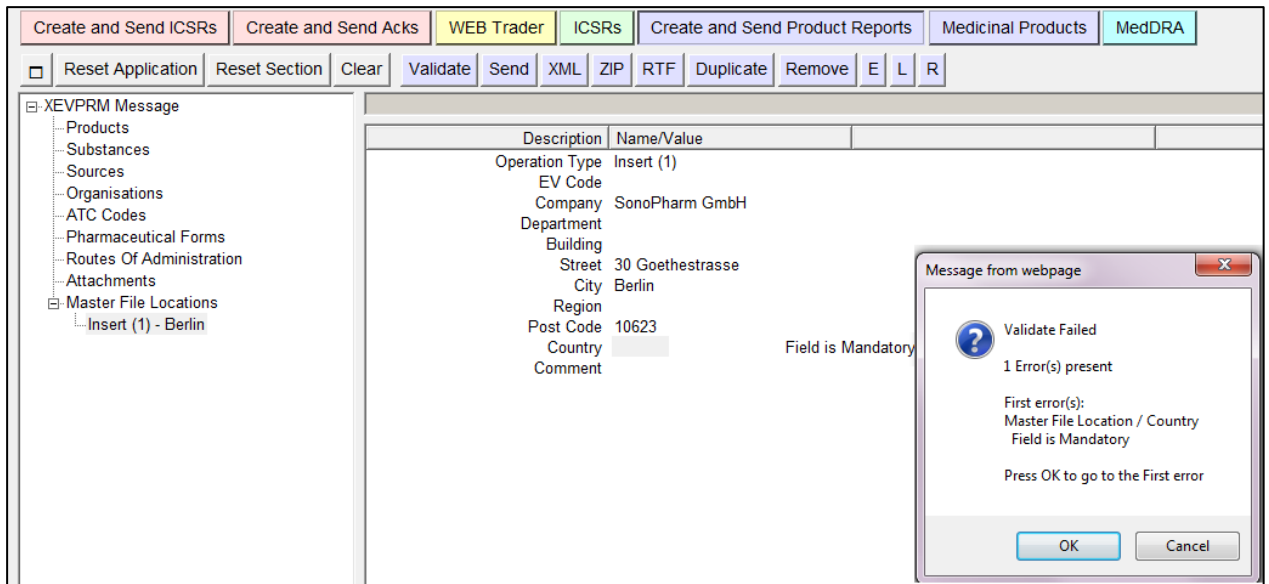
Create and Send ICSRs | Create and Send Acks | WEB Trader | ICSRs | Create and Send Product Reports | Medicinal Products | MedDRA

Reset Application | Reset Section | Clear | Validate | Send | XML | ZIP | RTF | Duplicate | Remove | E | L | R

XEVPRM Message
Products
Substances
Sources
Organisations
ATC Codes
Pharmaceutical Forms
Routes Of Administration
Attachments
Master File Locations
Insert (1) - Berlin

| Description | Name/Value |
|---|---|
| Operation Type | Insert (1) |
| EV Code | |
| Company | SonoPharm GmbH |
| Department | |
| Building | |
| Street | 30 Goethestrasse |
| City | Berlin |
| Region | |
| Post Code | 10623 |
| Country | |
| Comment | |

Field is Mandatory

Message from webpage

Validate Failed

1 Error(s) present

First error(s):
Master File Location / Country
Field is Mandatory

Press OK to go to the First error

OK | Cancel